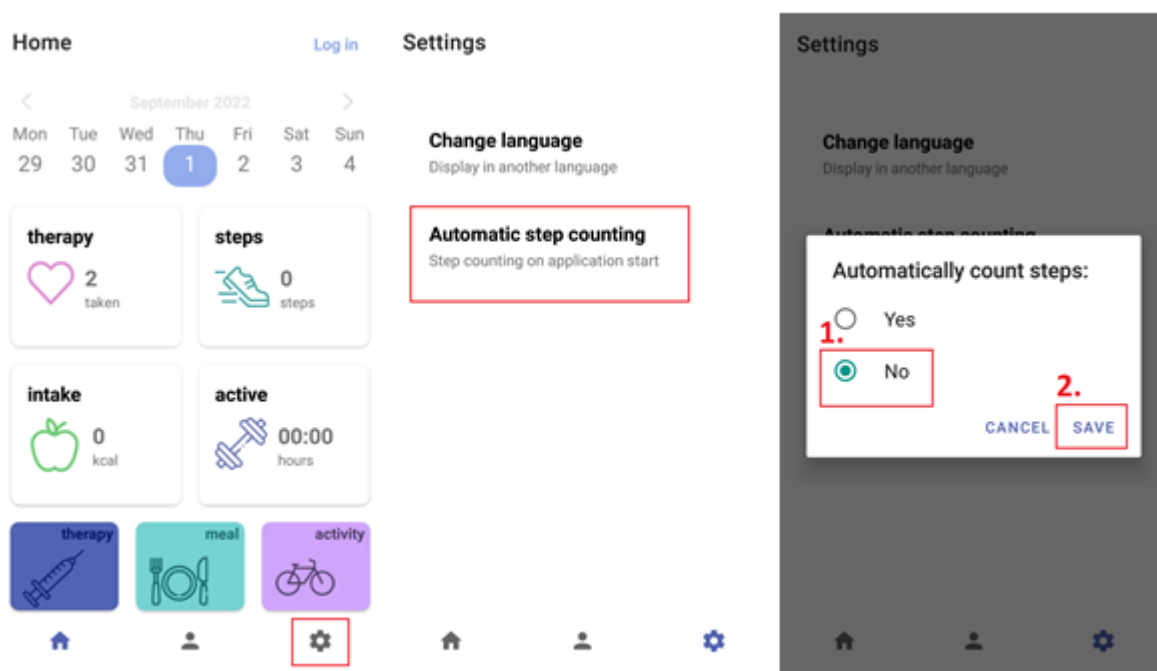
Home

Log in

September 2022

| Mon | Tue | Wed | Thu | Fri | Sat | Sun |
|---|---|---|---|---|---|---|
| 29 | 30 | 31 | 1 | 2 | 3 | 4 |

therapy
2
taken

steps
0
steps

intake
0
kcal

active
00:00
hours

therapy

meal

activity

Settings

Change language
Display in another language

Automatic step counting
Step counting on application start

Settings

Change language
Display in another language

Automatically count steps:

1.

Yes

No

2.

CANCEL

SAVE